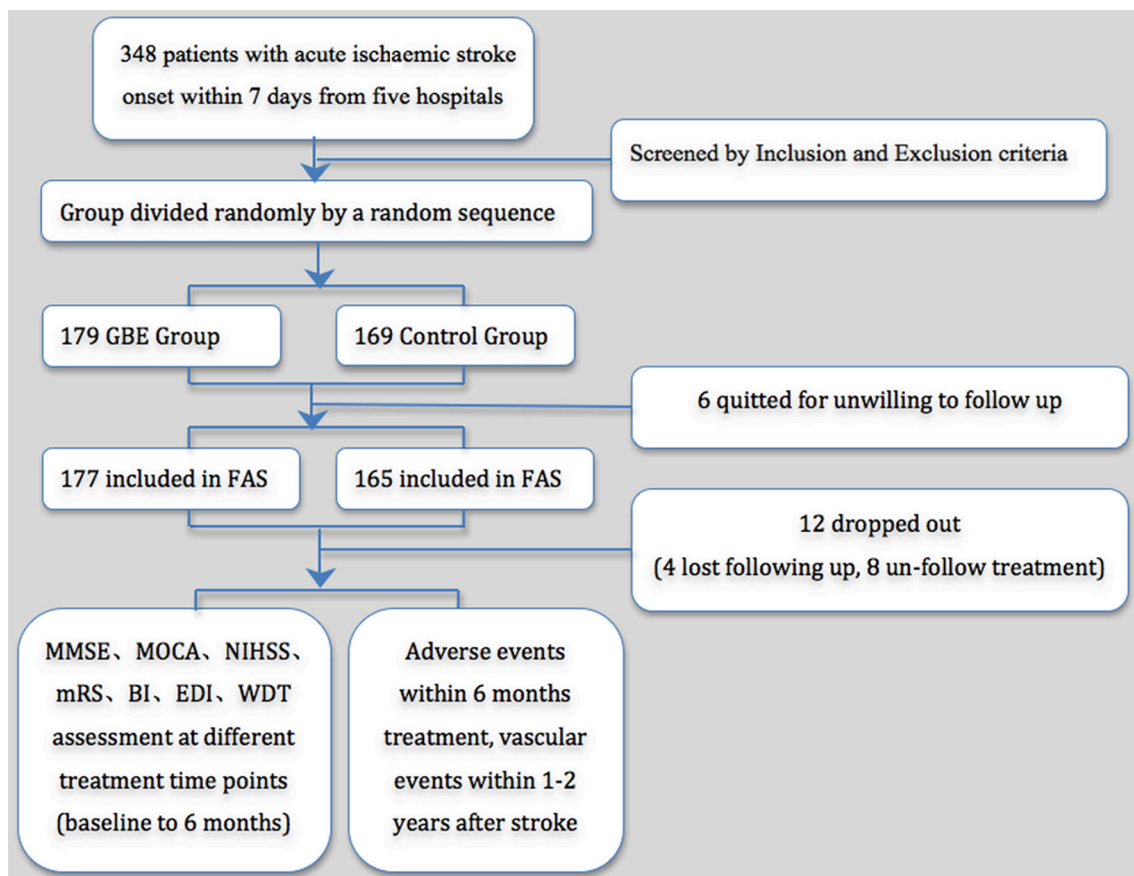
348 patients with acute ischaemic stroke onset within 7 days from five hospitals

Screened by Inclusion and Exclusion criteria

Group divided randomly by a random sequence

179 GBE Group

169 Control Group

6 quitted for unwilling to follow up

177 included in FAS

165 included in FAS

12 dropped out (4 lost following up, 8 un-follow treatment)

MMSE、MOCA、NIHSS、mRS、BI、EDI、WDT assessment at different treatment time points (baseline to 6 months)

Adverse events within 6 months treatment, vascular events within 1-2 years after stroke